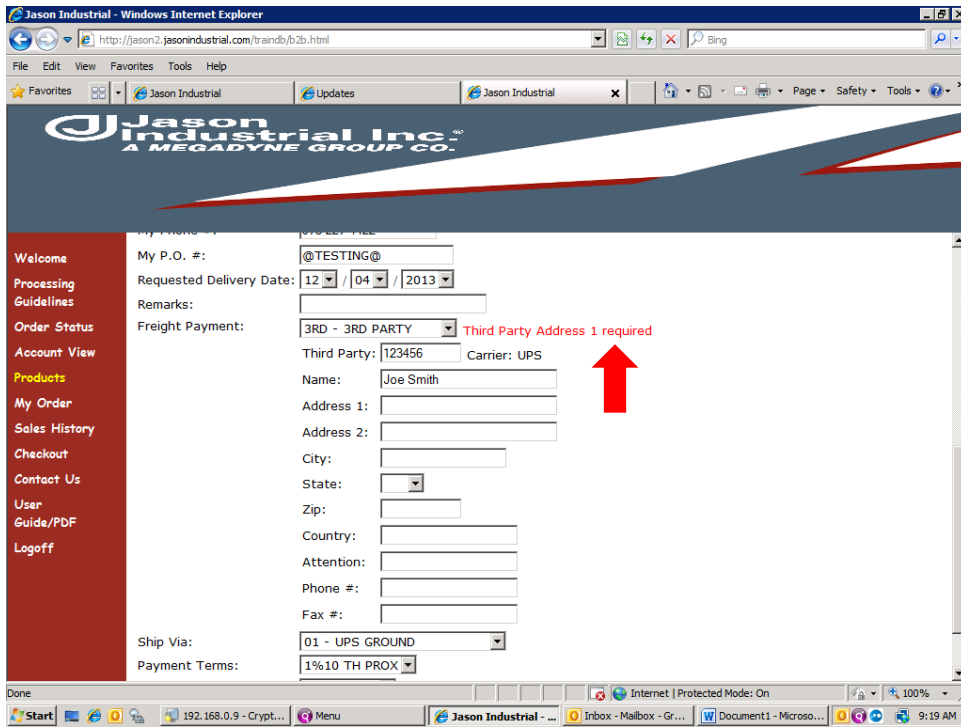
Jason Industrial - Windows Internet Explorer

http://jason2.jasonindustrial.com/traindb/b2b.html

Bing

File Edit View Favorites Tools Help

Favorites

Jason Industrial

Updates

Jason Industrial

Page ▾ Safety ▾ Tools ▾

Jason Industrial Inc.®
A MEGADYNE GROUP CO.

Welcome
Processing Guidelines
Order Status
Account View
Products
My Order
Sales History
Checkout
Contact Us
User Guide/PDF
Logoff

My Phone #: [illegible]

My P.O. #: @TESTING@

Requested Delivery Date: 12 / 04 / 2013

Remarks:

Freight Payment: 3RD - 3RD PARTY Third Party Address 1 required

Third Party: 123456 Carrier: UPS

Name: Joe Smith

Address 1:

Address 2:

City:

State:

Zip:

Country:

Attention:

Phone #:

Fax #:

Ship Via: 01 - UPS GROUND

Payment Terms: 1%10 TH PROX

Done

Internet | Protected Mode: On

100%

Start

192.168.0.9 - Crypt...

Menu

Jason Industrial - ...

Inbox - Mailbox - Gr...

Document1 - Microso...

9:19 AM